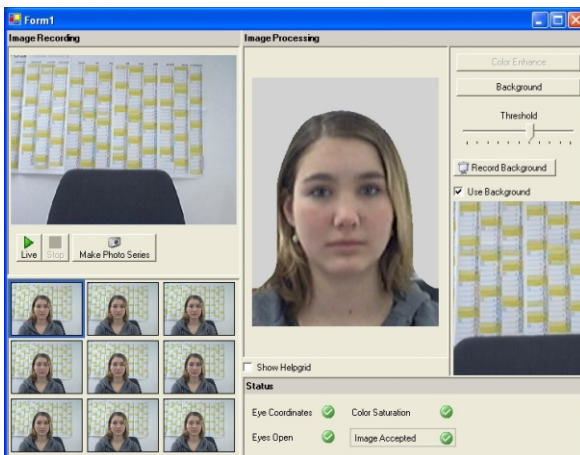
Form1

Image Recording

Live Stop Make Photo Series

Image Processing

Color Enhance

Background

Threshold

Record Background

Use Background

Show Helpgrid

Status

Eye Coordinates

Color Saturation

Eyes Open

Image Accepted